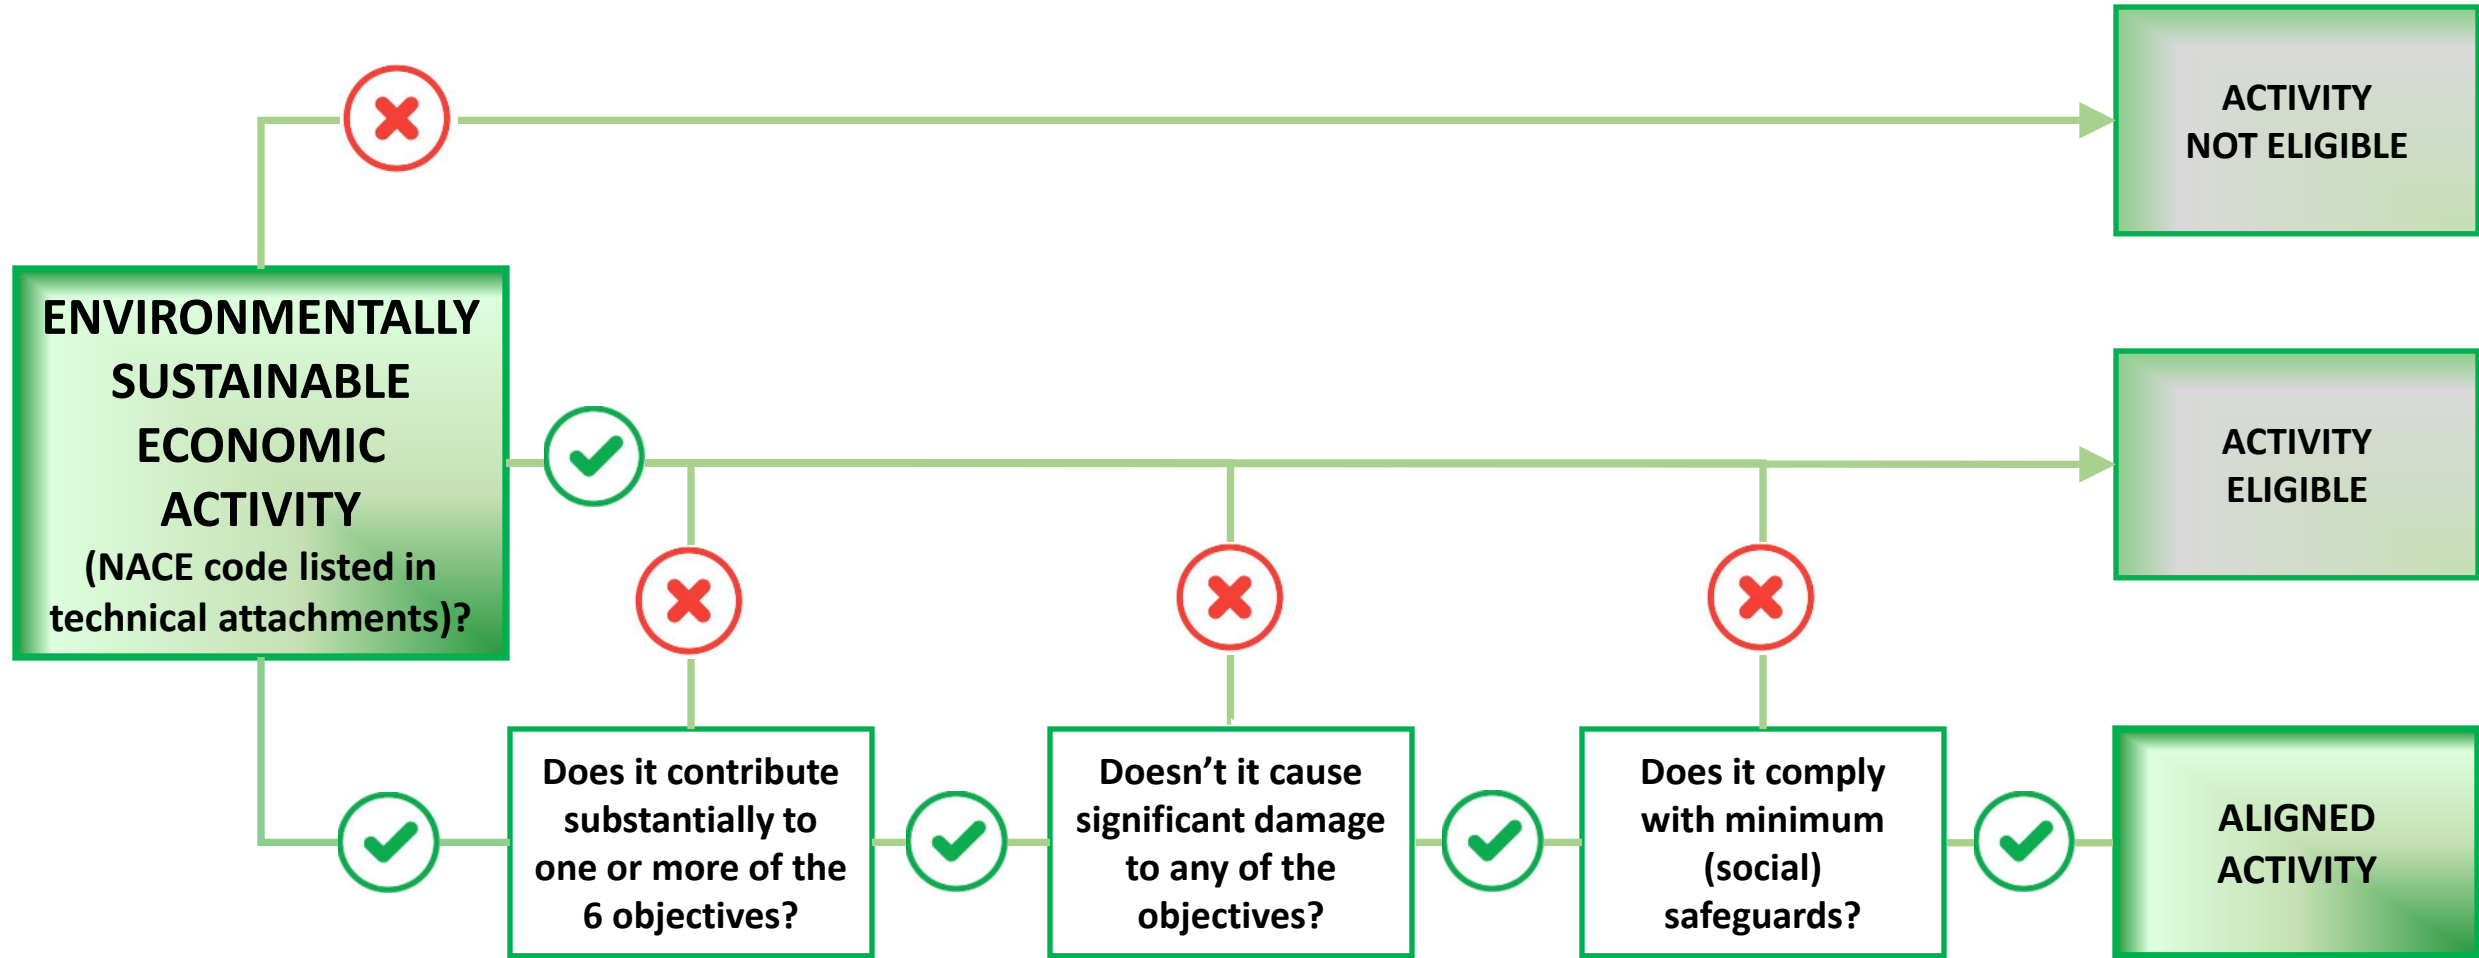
ACTIVITY NOT ELIGIBLE

ENVIRONMENTALLY SUSTAINABLE ECONOMIC ACTIVITY (NACE code listed in technical attachments)?

ACTIVITY ELIGIBLE

Does it contribute substantially to one or more of the 6 objectives?

Doesn't it cause significant damage to any of the objectives?

Does it comply with minimum (social) safeguards?

ALIGNED ACTIVITY